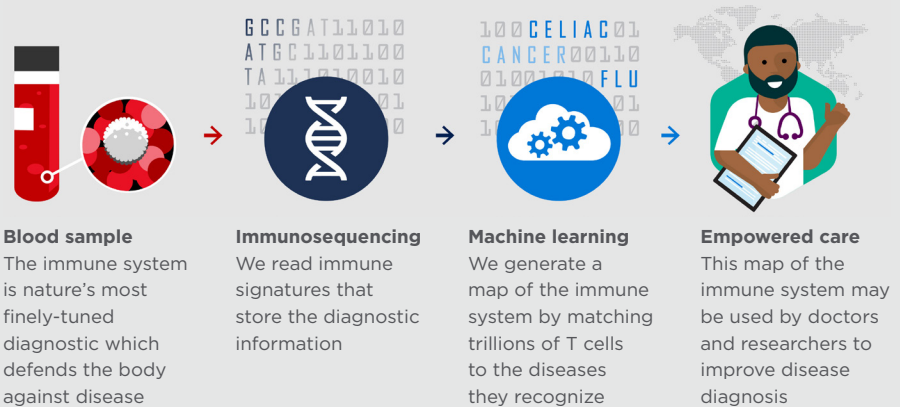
GCCGAT11010
ATGC1101100
TA111010010
10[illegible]01
10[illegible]0

100CELIAC01
CANCER00110
01001010FLU
10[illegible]
10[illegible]00

**Blood sample**
The immune system is nature's most finely-tuned diagnostic which defends the body against disease

**Immunosequencing**
We read immune signatures that store the diagnostic information

**Machine learning**
We generate a map of the immune system by matching trillions of T cells to the diseases they recognize

**Empowered care**
This map of the immune system may be used by doctors and researchers to improve disease diagnosis